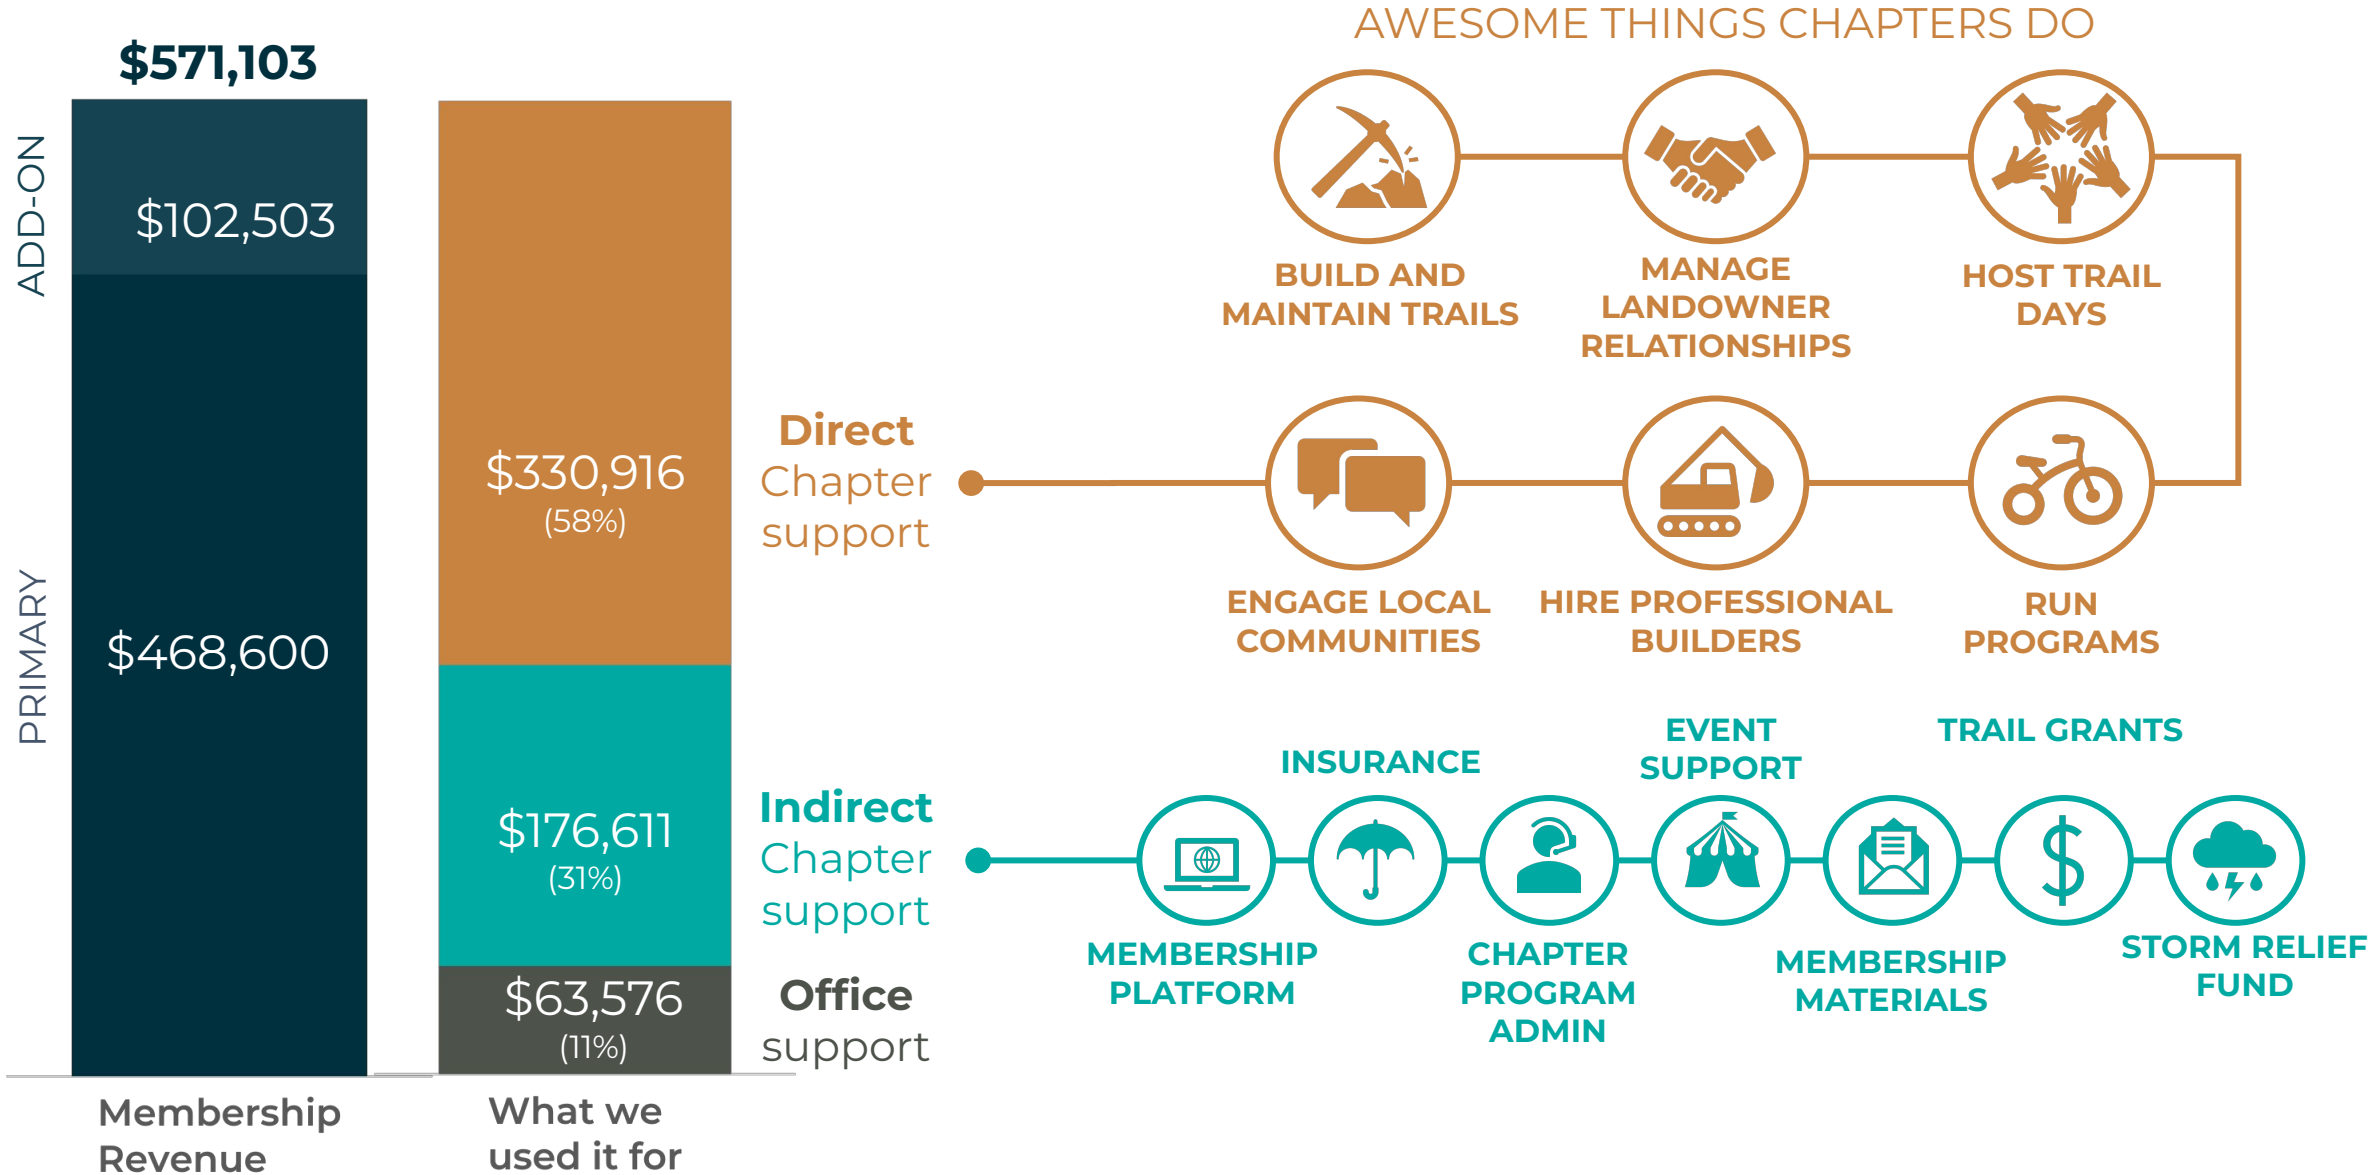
$571,103

ADD-ON

$102,503

PRIMARY

$468,600

$330,916
(58%)

$176,611
(31%)

$63,576
(11%)

Membership Revenue

What we used it for

Direct Chapter support

Indirect Chapter support

Office support

AWESOME THINGS CHAPTERS DO

BUILD AND MAINTAIN TRAILS

MANAGE LANDOWNER RELATIONSHIPS

HOST TRAIL DAYS

ENGAGE LOCAL COMMUNITIES

HIRE PROFESSIONAL BUILDERS

RUN PROGRAMS

INSURANCE

EVENT SUPPORT

TRAIL GRANTS

MEMBERSHIP PLATFORM

CHAPTER PROGRAM ADMIN

MEMBERSHIP MATERIALS

STORM RELIEF FUND